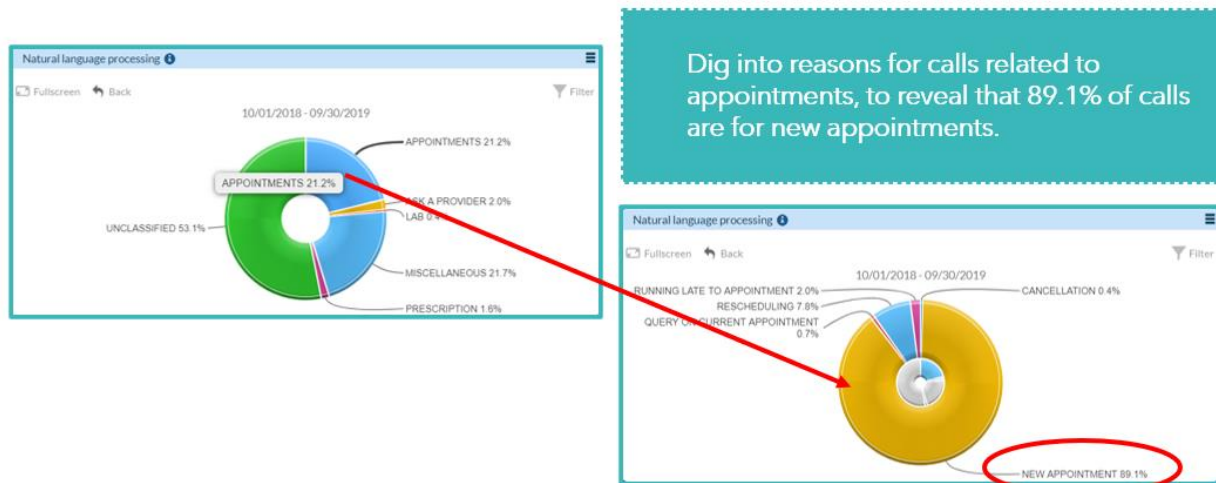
Natural language processing

Fullscreen Back

Filter

10/01/2018 - 09/30/2019

APPOINTMENTS 21.2%

APPOINTMENTS 21.2%

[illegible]SK A PROVIDER 2.0%

LAB 0.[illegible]

UNCLASSIFIED 53.1%

MISCELLANEOUS 21.7%

PRESCRIPTION 1.6%

Dig into reasons for calls related to appointments, to reveal that 89.1% of calls are for new appointments.

Natural language processing

Fullscreen Back

Filter

10/01/2018 - 09/30/2019

RUNNING LATE TO APPOINTMENT 2.0%

RESCHEDULING 7.8%

QUERY O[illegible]URRENT APPOINTMENT 0.7%

CANCELLATION 0.4%

NEW APPOINTMENT 89.1%